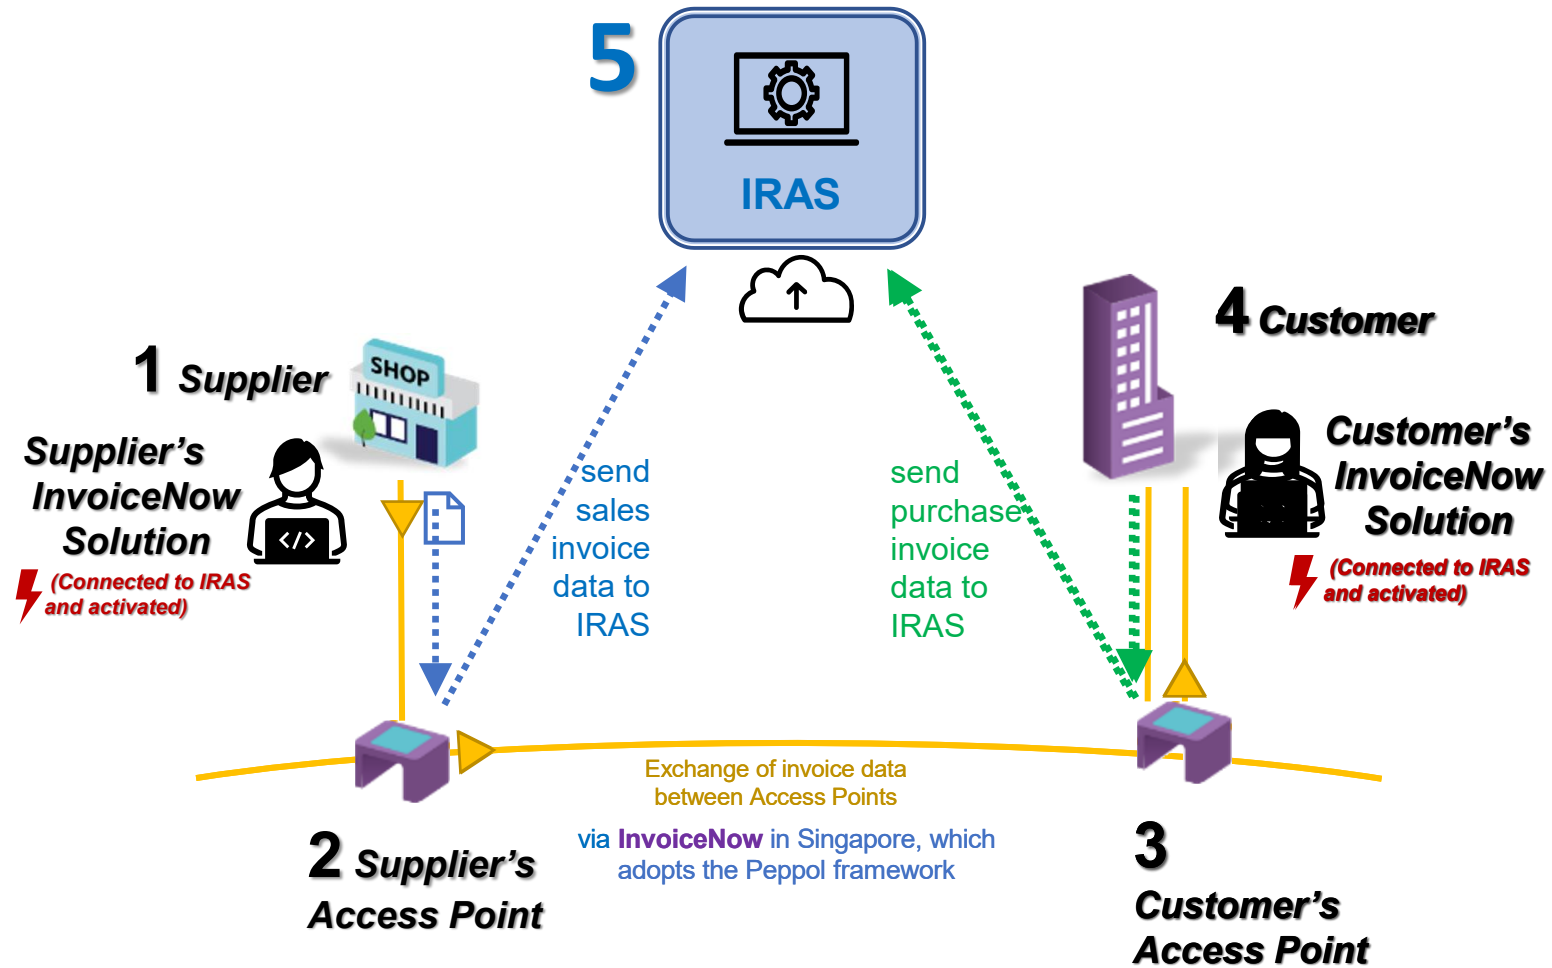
5

IRAS

1 Supplier

SHOP

Supplier's InvoiceNow Solution

(Connected to IRAS and activated)

send sales invoice data to IRAS

send purchase invoice data to IRAS

4 Customer

Customer's InvoiceNow Solution

(Connected to IRAS and activated)

Exchange of invoice data between Access Points

via InvoiceNow in Singapore, which adopts the Peppol framework

2 Supplier's Access Point

3 Customer's Access Point